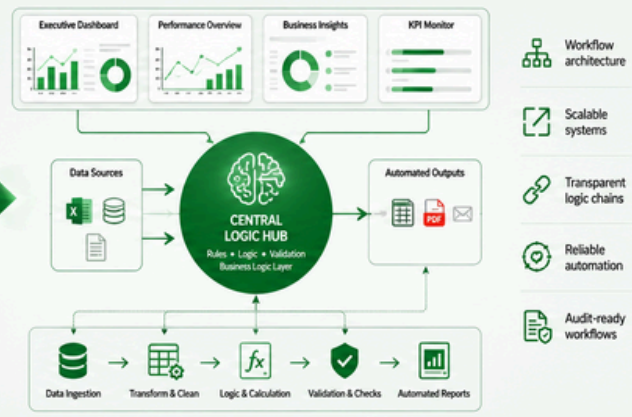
Executive Dashboard

Performance Overview

Business Insights

KPI Monitor

Data Sources

CENTRAL LOGIC HUB

Rules • Logic • Validation

Business Logic Layer

Automated Outputs

PDF

Data Ingestion

Transform & Clean

Logic & Calculation

Validation & Checks

Automated Reports

Workflow architecture

Scalable systems

Transparent logic chains

Reliable automation

Audit-ready workflows